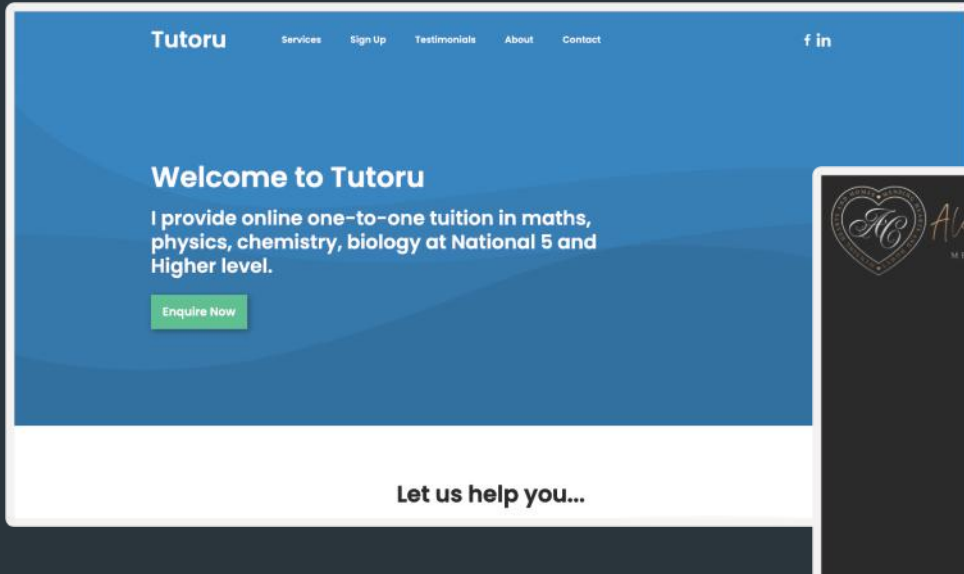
Tutoru

Services Sign Up Testimonials About Contact

f in

Welcome to Tutoru

I provide online one-to-one tuition in maths, physics, chemistry, biology at National 5 and Higher level.

Enquire Now

Let us help you...

AC

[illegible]